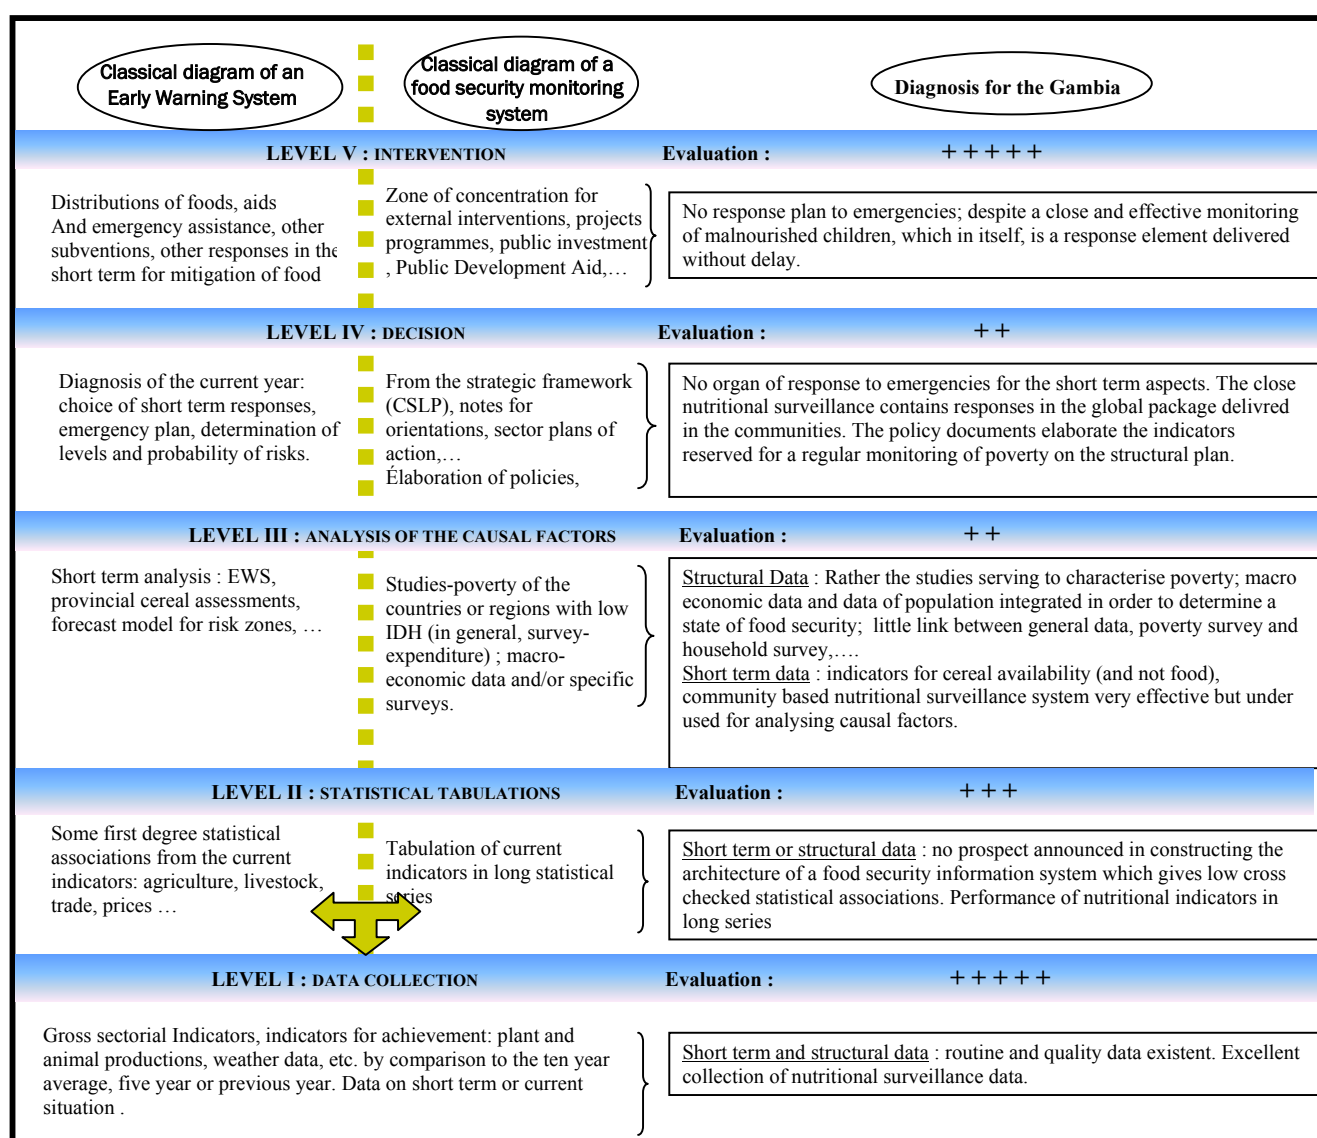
Classical diagram of an Early Warning System

Classical diagram of a food security monitoring system

Diagnosis for the Gambia

LEVEL V : INTERVENTION Evaluation : +++++

Distributions of foods, aids And emergency assistance, other subventions, other responses in the short term for mitigation of food

Zone of concentration for external interventions, projects programmes, public investment , Public Development Aid,…

No response plan to emergencies; despite a close and effective monitoring of malnourished children, which in itself, is a response element delivered without delay.

LEVEL IV : DECISION Evaluation : ++

Diagnosis of the current year: choice of short term responses, emergency plan, determination of levels and probability of risks.

From the strategic framework (CSLP), notes for orientations, sector plans of action,… Élaboration of policies,

No organ of response to emergencies for the short term aspects. The close nutritional surveillance contains responses in the global package delivred in the communities. The policy documents elaborate the indicators reserved for a regular monitoring of poverty on the structural plan.

LEVEL III : ANALYSIS OF THE CAUSAL FACTORS Evaluation : ++

Short term analysis : EWS, provincial cereal assessments, forecast model for risk zones, …

Studies-poverty of the countries or regions with low IDH (in general, survey-expenditure) ; macro-economic data and/or specific surveys.

Structural Data : Rather the studies serving to characterise poverty; macro economic data and data of population integrated in order to determine a state of food security; little link between general data, poverty survey and household survey,….
Short term data : indicators for cereal availability (and not food), community based nutritional surveillance system very effective but under used for analysing causal factors.

LEVEL II : STATISTICAL TABULATIONS Evaluation : +++

Some first degree statistical associations from the current indicators: agriculture, livestock, trade, prices …

Tabulation of current indicators in long statistical series

Short term or structural data : no prospect announced in constructing the architecture of a food security information system which gives low cross checked statistical associations. Performance of nutritional indicators in long series

LEVEL I : DATA COLLECTION Evaluation : +++++

Gross sectorial Indicators, indicators for achievement: plant and animal productions, weather data, etc. by comparison to the ten year average, five year or previous year. Data on short term or current situation .

Short term and structural data : routine and quality data existent. Excellent collection of nutritional surveillance data.